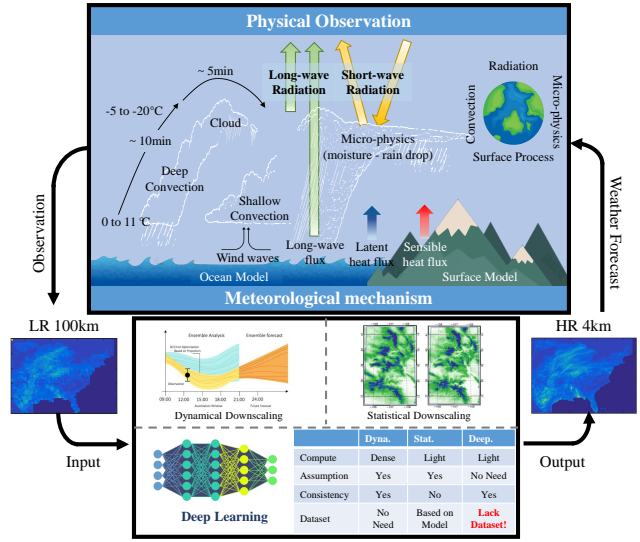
Physical Observation

~ 5min

-5 to -20°C

~ 10min

Cloud

Deep Convection

0 to 11 °C

Long-wave Radiation

Short-wave Radiation

Micro-physics (moisture - rain drop)

Radiation

Convection

Micro-physics

Surface Process

Shallow Convection

Wind waves

Long-wave flux

Latent heat flux

Sensible heat flux

Ocean Model

Surface Model

Meteorological mechanism

Observation

Weather Forecast

LR 100km

HR 4km

Ensemble Analysis

Ensemble forecast

Observation

09:00

12:00

15:00

18:00

21:00

24:00

Dynamical Downscaling

Statistical Downscaling

Input

Output

Deep Learning

| | Dyna. | Stat. | Deep. |
|---|---|---|---|
| Compute | Dense | Light | Light |
| Assumption | Yes | Yes | No Need |
| Consistency | Yes | No | Yes |
| Dataset | No Need | Based on Model | Lack Dataset! |